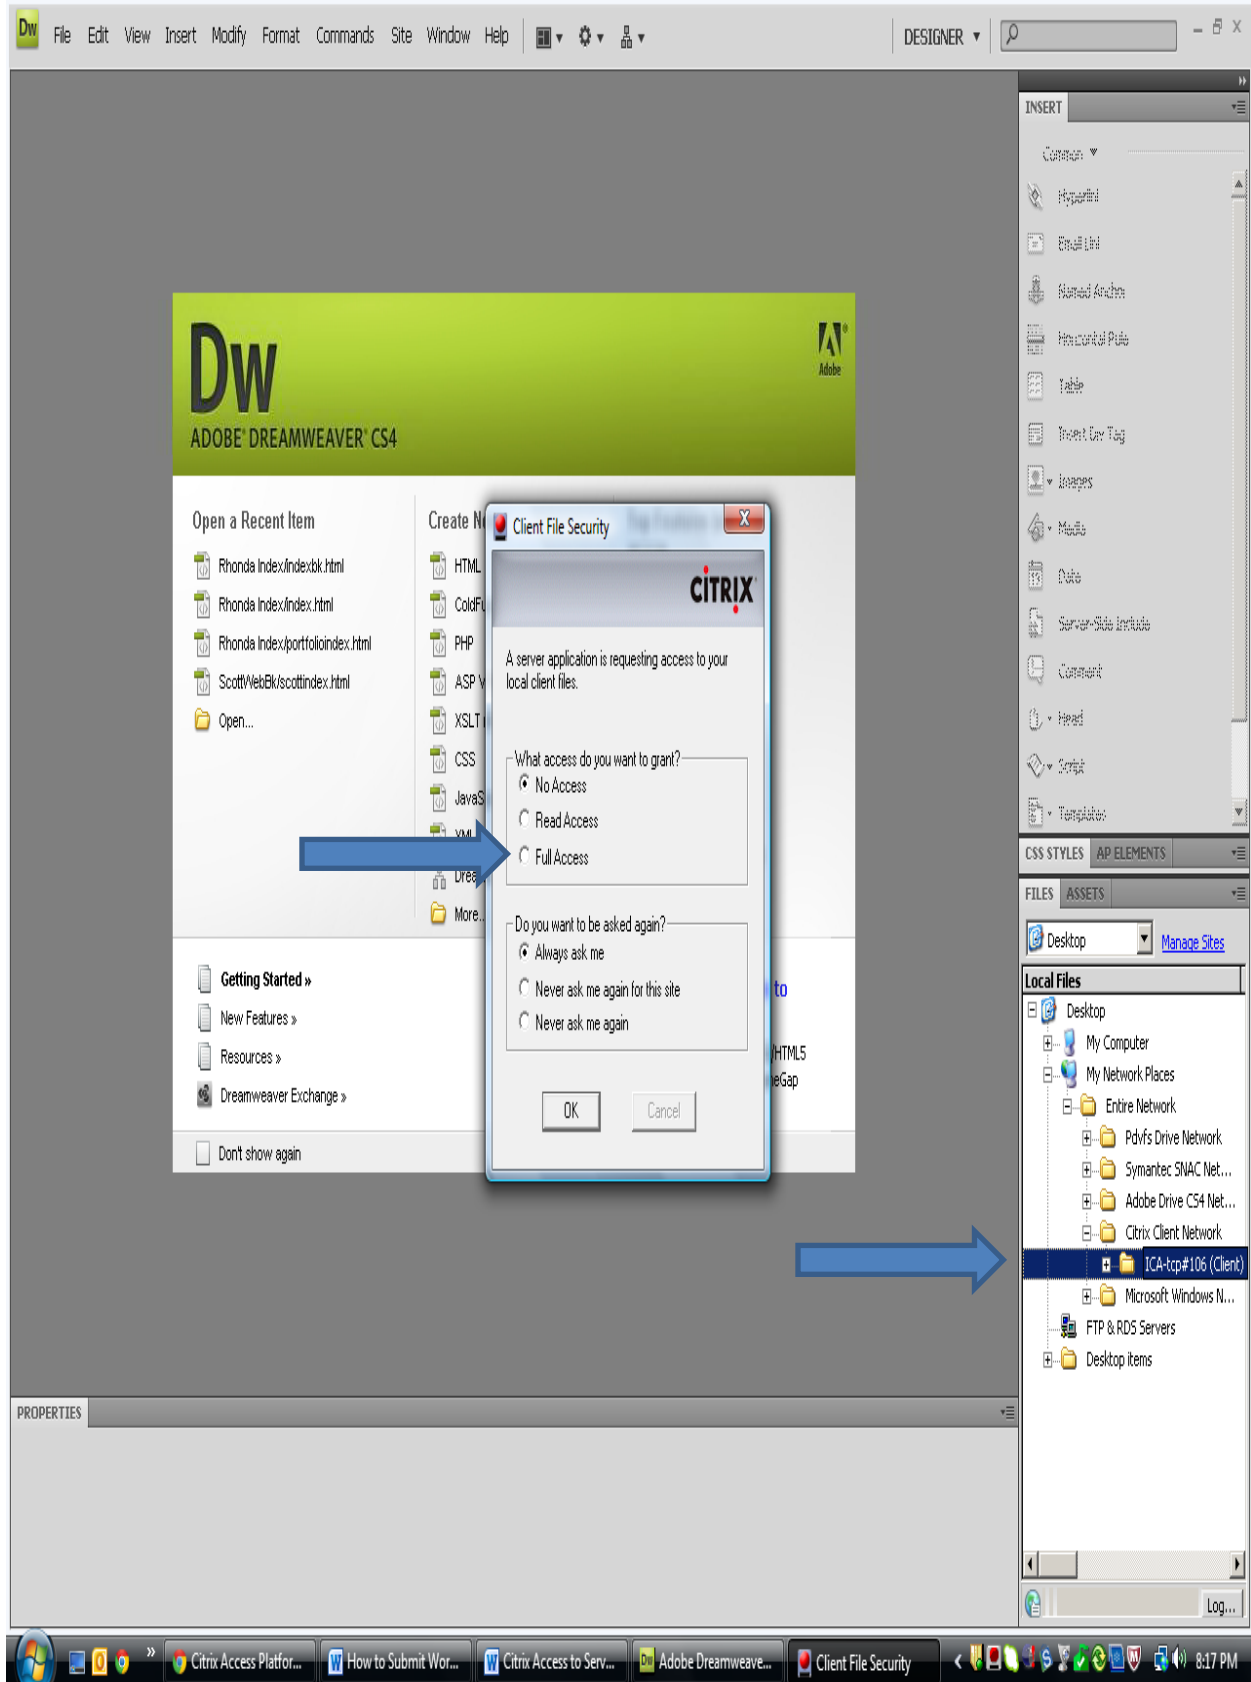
Dw File Edit View Insert Modify Format Commands Site Window Help

DESIGNER

INSERT

Common

Hyperlink

Email Link

Named Anchor

Horizontal Rule

Table

Insert Div Tag

Images

Media

Date

Server-Side Include

Comment

Head

Script

Templates

CSS STYLES AP ELEMENTS

FILES ASSETS

Desktop Manage Sites

Local Files

Desktop

My Computer

My Network Places

Entire Network

Pdvfs Drive Network

Symantec SNAC Net...

Adobe Drive CS4 Net...

Citrix Client Network

ICA-tcp#106 (Client)

Microsoft Windows N...

FTP & RDS Servers

Desktop items

Log...

Dw

ADOBE® DREAMWEAVER® CS4

Adobe

Open a Recent Item

Rhonda Index/indexbk.html

Rhonda Index/index.html

Rhonda Index/portfolioindex.html

ScottWebBk/scottindex.html

Open...

Create N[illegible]

HTML

ColdF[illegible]

PHP

ASP V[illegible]

XSLT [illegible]

CSS

JavaS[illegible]

XML

Drea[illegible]

More...

Getting Started »

New Features »

Resources »

Dreamweaver Exchange »

Don't show again

to

HTML5

eGap

Client File Security

CITRIX

A server application is requesting access to your local client files.

What access do you want to grant?

No Access

Read Access

Full Access

Do you want to be asked again?

Always ask me

Never ask me again for this site

Never ask me again

OK

Cancel

PROPERTIES

Citrix Access Platfor...

How to Submit Wor...

Citrix Access to Serv...

Adobe Dreamweave...

Client File Security

8:17 PM